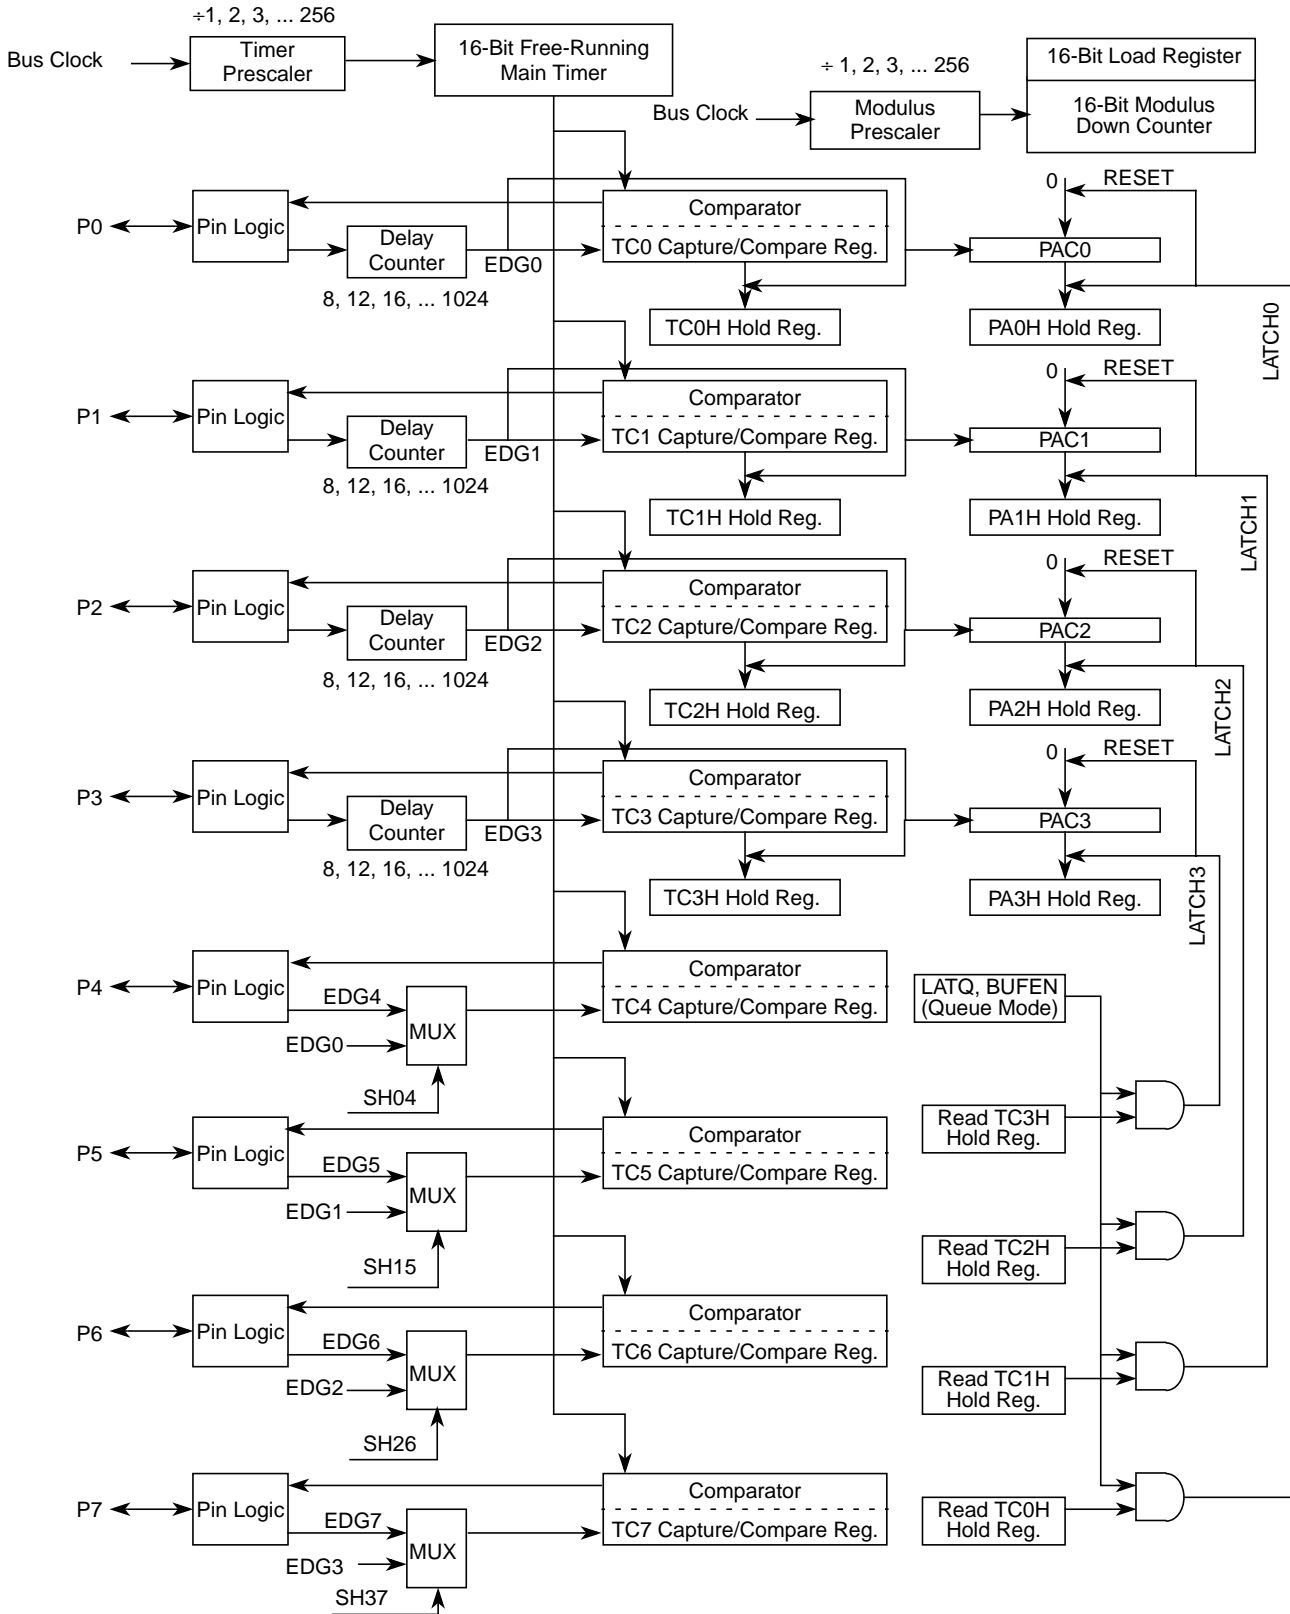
÷1, 2, 3, ... 256

Bus Clock

Timer Prescaler

16-Bit Free-Running Main Timer

÷ 1, 2, 3, ... 256

16-Bit Load Register

16-Bit Modulus Down Counter

Bus Clock

Modulus Prescaler

P0

Pin Logic

Delay Counter

EDG0

8, 12, 16, ... 1024

Comparator

TC0 Capture/Compare Reg.

TC0H Hold Reg.

0

RESET

PAC0

PA0H Hold Reg.

LATCH0

P1

Pin Logic

Delay Counter

EDG1

8, 12, 16, ... 1024

Comparator

TC1 Capture/Compare Reg.

TC1H Hold Reg.

0

RESET

PAC1

PA1H Hold Reg.

LATCH1

P2

Pin Logic

Delay Counter

EDG2

8, 12, 16, ... 1024

Comparator

TC2 Capture/Compare Reg.

TC2H Hold Reg.

0

RESET

PAC2

PA2H Hold Reg.

LATCH2

P3

Pin Logic

Delay Counter

EDG3

8, 12, 16, ... 1024

Comparator

TC3 Capture/Compare Reg.

TC3H Hold Reg.

0

RESET

PAC3

PA3H Hold Reg.

LATCH3

P4

Pin Logic

EDG4

EDG0

MUX

SH04

Comparator

TC4 Capture/Compare Reg.

LATQ, BUFEN (Queue Mode)

Read TC3H Hold Reg.

P5

Pin Logic

EDG5

EDG1

MUX

SH15

Comparator

TC5 Capture/Compare Reg.

Read TC2H Hold Reg.

P6

Pin Logic

EDG6

EDG2

MUX

SH26

Comparator

TC6 Capture/Compare Reg.

Read TC1H Hold Reg.

P7

Pin Logic

EDG7

EDG3

MUX

SH37

Comparator

TC7 Capture/Compare Reg.

Read TC0H Hold Reg.